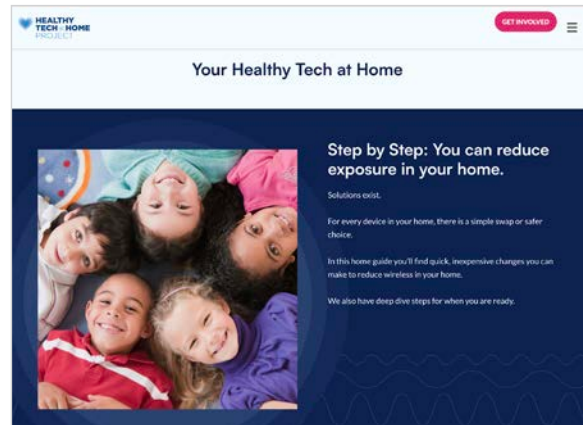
HEALTHY TECH HOME PROJECT

GET INVOLVED

Your Healthy Tech at Home

Step by Step: You can reduce exposure in your home.

Solutions exist.

For every device in your home, there is a simple swap or safer choice.

In this home guide you'll find quick, inexpensive changes you can make to reduce wireless in your home.

We also have deep dive steps for when you are ready.